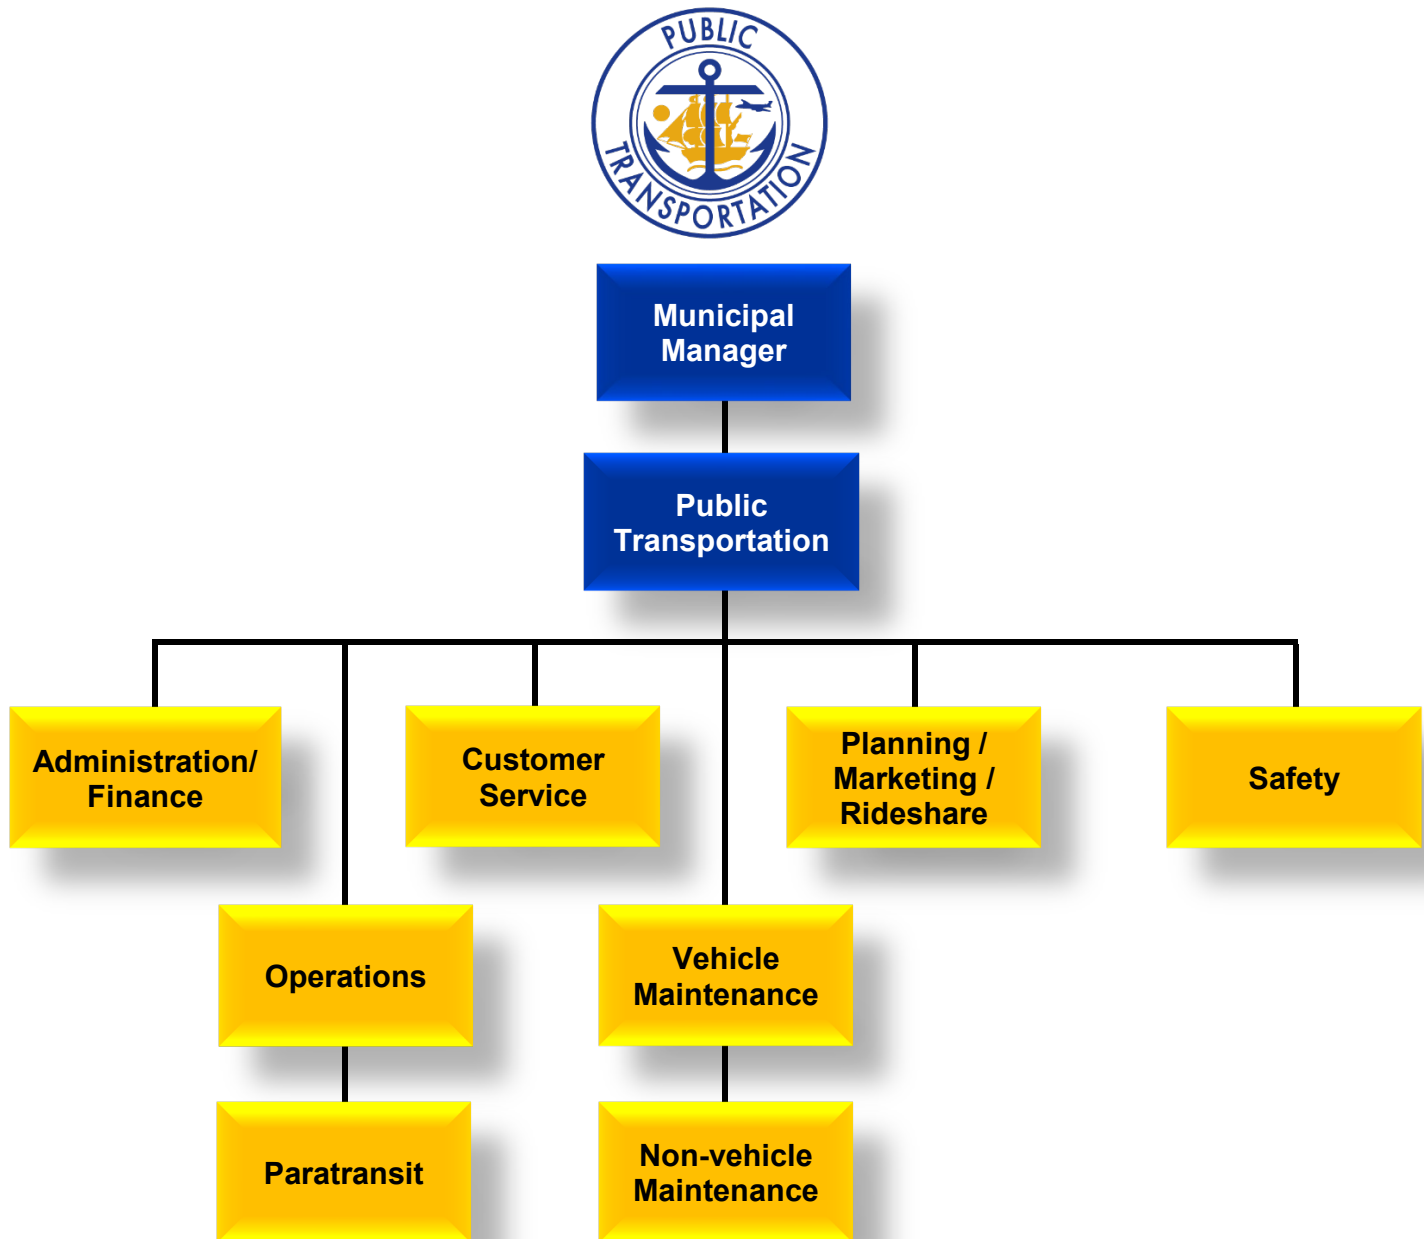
PUBLIC TRANSPORTATION

Municipal Manager

Public Transportation

Administration/ Finance

Customer Service

Planning / Marketing / Rideshare

Safety

Operations

Vehicle Maintenance

Paratransit

Non-vehicle Maintenance